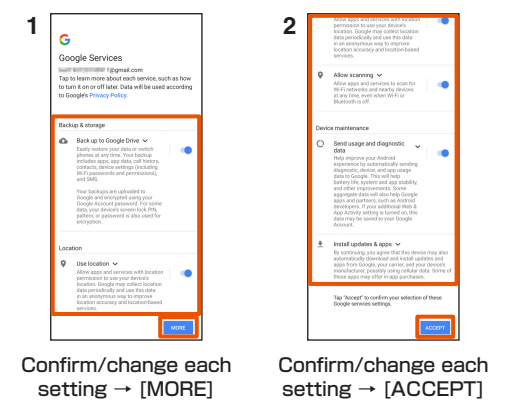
1

G

Google Services

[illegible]@gmail.com

Tap to learn more about each service, such as how to turn it on or off later. Data will be used according to Google's Privacy Policy.

Backup & storage

Back up to Google Drive

Easily restore your data or switch phones at any time. Your backup includes apps, app data, call history, contacts, device settings (including Wi-Fi passwords and permissions), and SMS.

Your backups are uploaded to Google and encrypted using your Google Account password. For some data, your device's screen lock PIN, pattern, or password is also used for encryption.

Location

Use location

Allow apps and services with location permission to use your device's location. Google may collect location data periodically and use this data in an anonymous way to improve location accuracy and location-based services.

MORE

Confirm/change each setting → [MORE]

2

Allow apps and services with location permission to use your device's location. Google may collect location data periodically and use this data in an anonymous way to improve location accuracy and location-based services.

Allow scanning

Allow apps and services to scan for Wi-Fi networks and nearby devices at any time, even when Wi-Fi or Bluetooth is off.

Device maintenance

Send usage and diagnostic data

Help improve your Android experience by automatically sending diagnostic, device, and app usage data to Google. This will help battery life, system and app stability, and other improvements. Some aggregate data will also help Google apps and partners, such as Android developers. If your additional Web & App Activity setting is turned on, this data may be saved to your Google Account.

Install updates & apps

By continuing, you agree that this device may also automatically download and install updates and apps from Google, your carrier, and your device's manufacturer, possibly using cellular data. Some of these apps may offer in-app purchases.

Tap "Accept" to confirm your selection of these Google services settings.

ACCEPT

Confirm/change each setting → [ACCEPT]